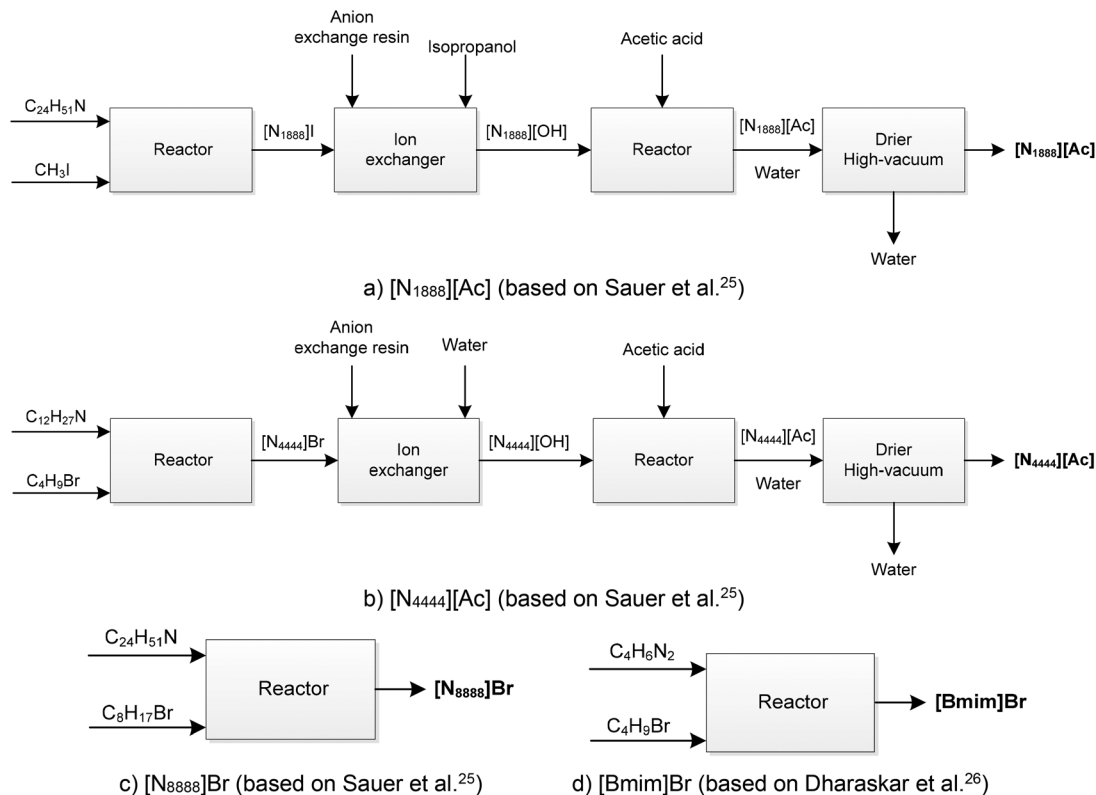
Anion exchange resin

Isopropanol

Acetic acid

$C_{24}H_{51}N$

$CH_3I$

Reactor

$[N_{1888}]I$

Ion exchanger

$[N_{1888}][OH]$

Reactor

$[N_{1888}][Ac]$

Water

Drier High-vacuum

**$[N_{1888}][Ac]$**

Water

a) $[N_{1888}][Ac]$ (based on Sauer et al.$^{25}$)

Anion exchange resin

Water

Acetic acid

$C_{12}H_{27}N$

$C_4H_9Br$

Reactor

$[N_{4444}]Br$

Ion exchanger

$[N_{4444}][OH]$

Reactor

$[N_{4444}][Ac]$

Water

Drier High-vacuum

**$[N_{4444}][Ac]$**

Water

b) $[N_{4444}][Ac]$ (based on Sauer et al.$^{25}$)

$C_{24}H_{51}N$

$C_8H_{17}Br$

Reactor

**$[N_{8888}]Br$**

c) $[N_{8888}]Br$ (based on Sauer et al.$^{25}$)

$C_4H_6N_2$

$C_4H_9Br$

Reactor

**[Bmim]Br**

d) [Bmim]Br (based on Dharaskar et al.$^{26}$)